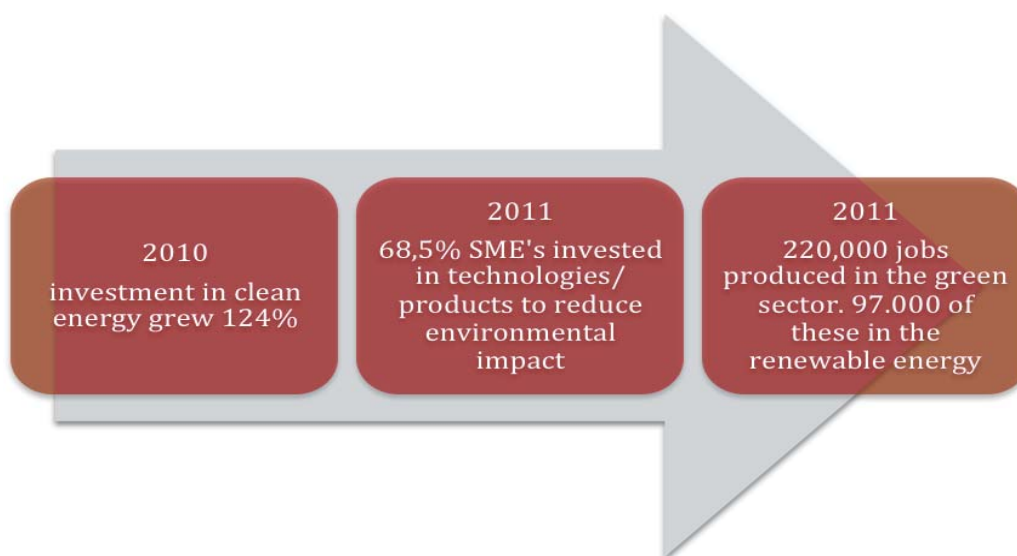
2010
investment in clean energy grew 124%

2011
68,5% SME's invested in technologies/ products to reduce environmental impact

2011
220,000 jobs produced in the green sector. 97.000 of these in the renewable energy